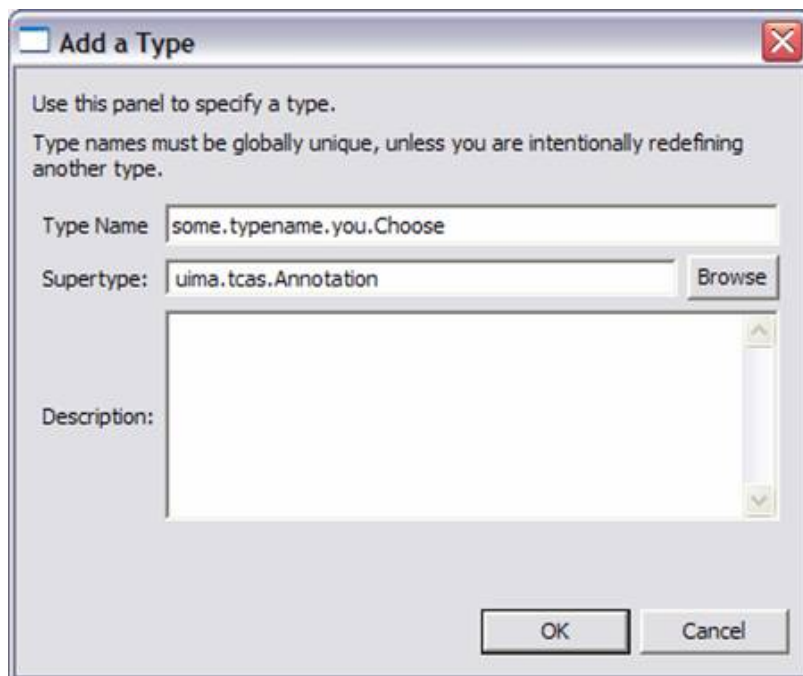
Add a Type

Use this panel to specify a type.

Type names must be globally unique, unless you are intentionally redefining another type.

Type Name some.typename.you.Choose

Supertype: uima.tcas.Annotation Browse

Description:

OK Cancel